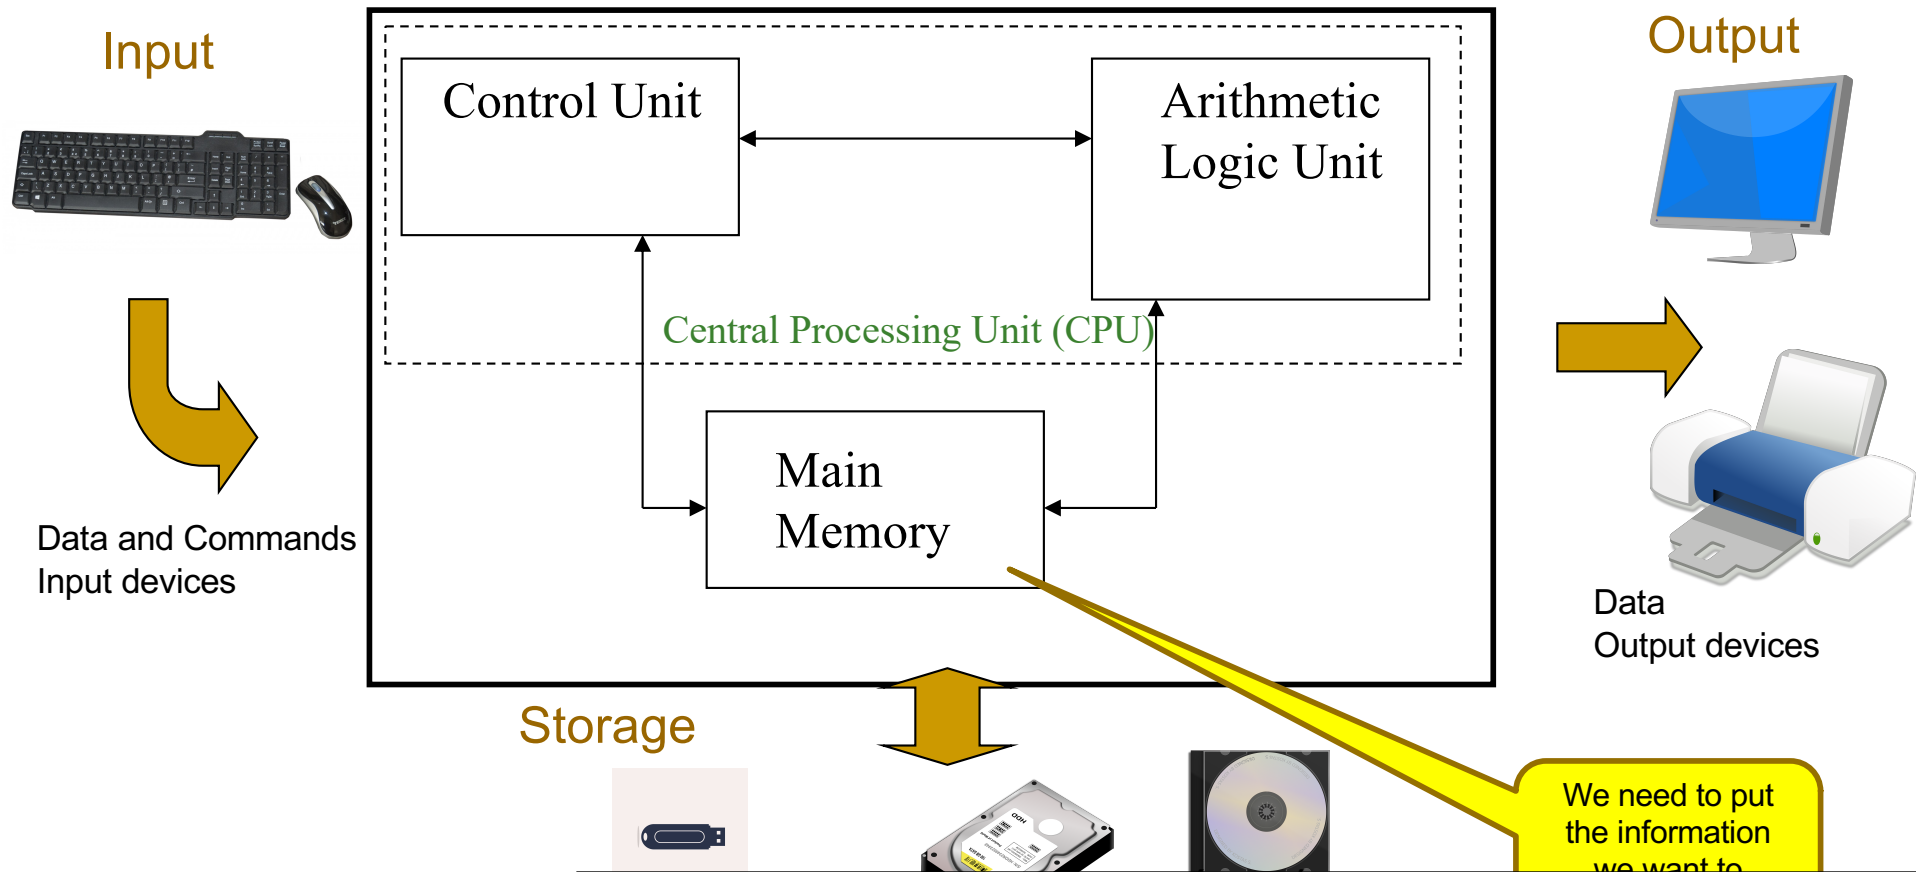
Input

Control Unit

Arithmetic Logic Unit

Output

Central Processing Unit (CPU)

Main Memory

Data and Commands
Input devices

Data
Output devices

Storage

We need to put the information
we want to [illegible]